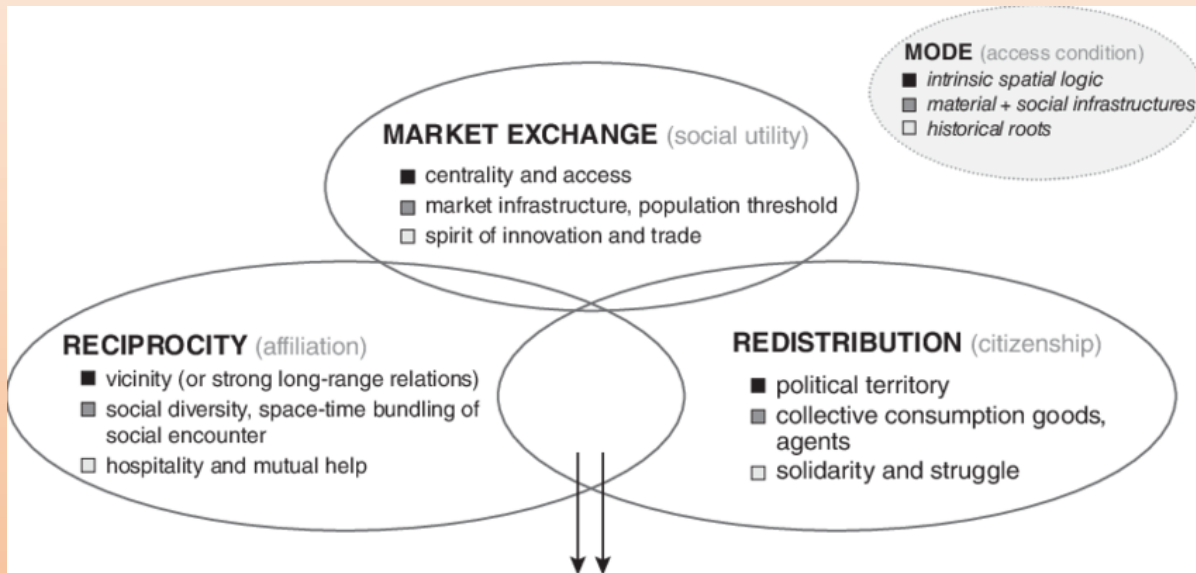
MODE (access condition)
■ intrinsic spatial logic
■ material + social infrastructures
□ historical roots

MARKET EXCHANGE (social utility)
■ centrality and access
■ market infrastructure, population threshold
□ spirit of innovation and trade

RECIPROCITY (affiliation)
■ vicinity (or strong long-range relations)
■ social diversity, space-time bundling of social encounter
□ hospitality and mutual help

REDISTRIBUTION (citizenship)
■ political territory
■ collective consumption goods, agents
□ solidarity and struggle